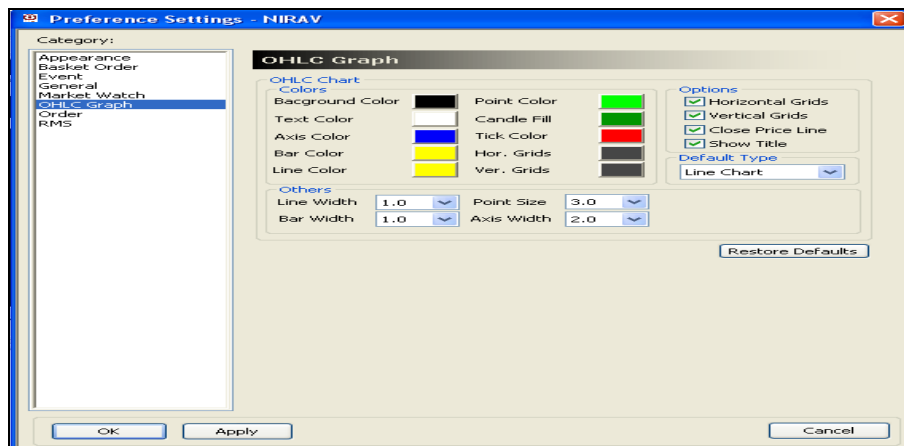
Preference Settings - NIRAV

Category:

Appearance
Basket Order
Event
General
Market Watch
OHLC Graph
Order
RMS

OHLC Graph

OHLC Chart

Colors

Bacground Color
Text Color
Axis Color
Bar Color
Line Color

Point Color
Candle Fill
Tick Color
Hor. Grids
Ver. Grids

Options

Horizontal Grids
Vertical Grids
Close Price Line
Show Title

Default Type

Line Chart

Others

Line Width 1.0
Bar Width 1.0
Point Size 3.0
Axis Width 2.0

Restore Defaults

OK
Apply
Cancel